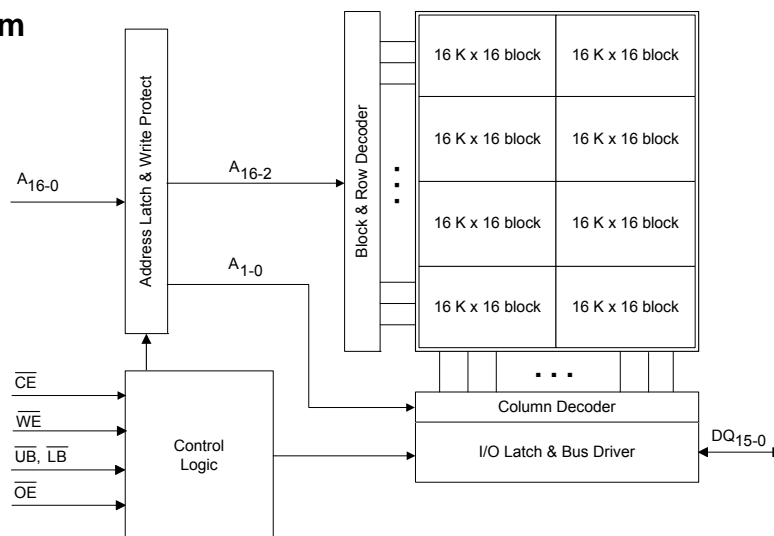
m

Address Latch & Write Protect

$A_{16-0}$

$A_{16-2}$

$A_{1-0}$

Block & Row Decoder

| 16 K x 16 block | 16 K x 16 block |
|---|---|
| 16 K x 16 block | 16 K x 16 block |
| 16 K x 16 block | 16 K x 16 block |
| 16 K x 16 block | 16 K x 16 block |

$\overline{CE}$

$\overline{WE}$

$\overline{UB}$, $\overline{LB}$

$\overline{OE}$

Control Logic

Column Decoder

I/O Latch & Bus Driver

$DQ_{15-0}$